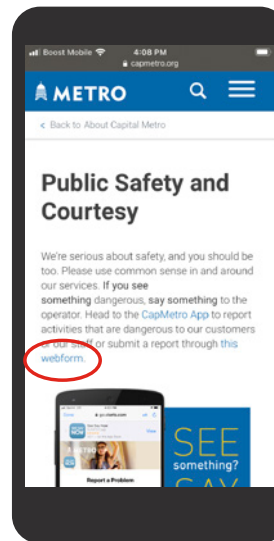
Boost Mobile 4:08 PM
capmetro.org

METRO

< Back to About Capital Metro

Public Safety and Courtesy

We're serious about safety, and you should be too. Please use common sense in and around our services. If you see something dangerous, say something to the operator. Head to the CapMetro App to report activities that are dangerous to our customers or our staff or submit a report through this webform.

Report a Problem

SEE something? SAY